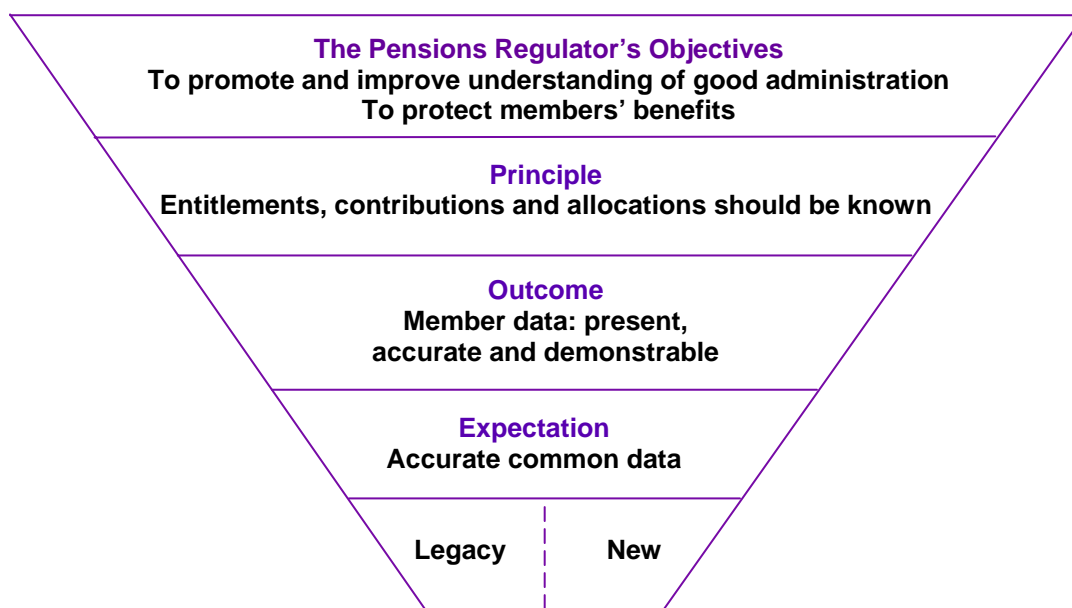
The Pensions Regulator’s Objectives
To promote and improve understanding of good administration
To protect members’ benefits

Principle
Entitlements, contributions and allocations should be known

Outcome
Member data: present, accurate and demonstrable

Expectation
Accurate common data

Legacy

New